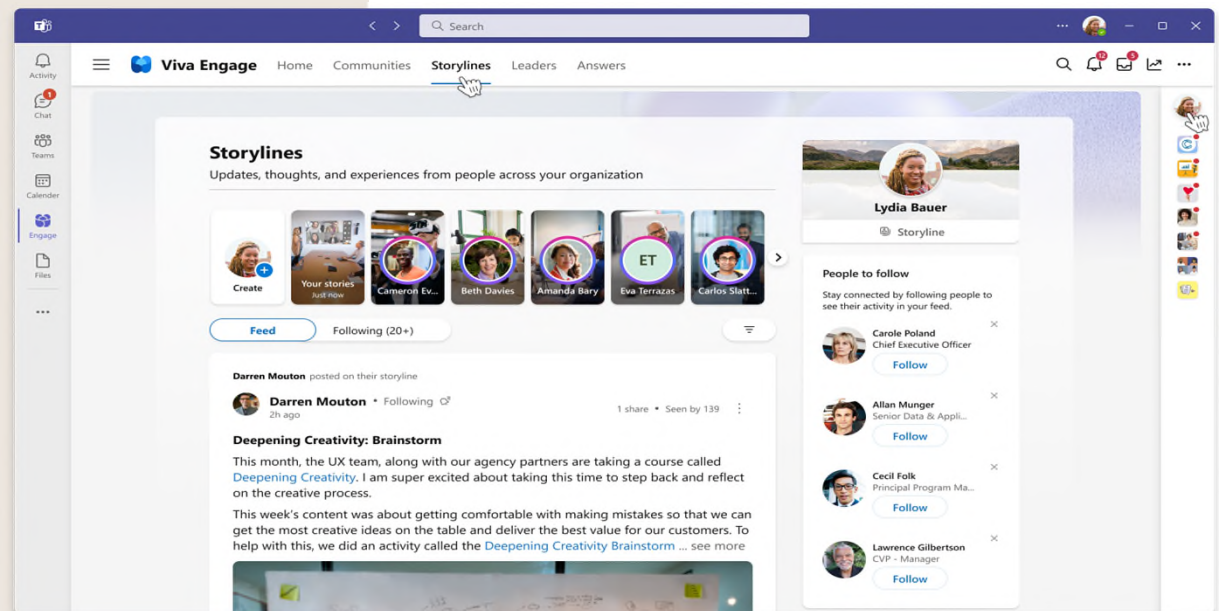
Search

Activity
1
Chat
Teams
Calender
Engage
Files
...

Viva Engage Home Communities Storylines Leaders Answers

Storylines
Updates, thoughts, and experiences from people across your organization

Create
Your stories
Just now
Cameron Ev...
Beth Davies
Amanda Bary
ET
Eva Terrazas
Carlos Slatt...

Feed Following (20+)

Darren Mouton posted on their storyline
Darren Mouton • Following
2h ago
1 share • Seen by 139

Deepening Creativity: Brainstorm
This month, the UX team, along with our agency partners are taking a course called Deepening Creativity. I am super excited about taking this time to step back and reflect on the creative process.

This week's content was about getting comfortable with making mistakes so that we can get the most creative ideas on the table and deliver the best value for our customers. To help with this, we did an activity called the Deepening Creativity Brainstorm ... see more

Lydia Bauer
Storyline

People to follow
Stay connected by following people to see their activity in your feed.

Carole Poland
Chief Executive Officer
Follow

Allan Munger
Senior Data & Appli...
Follow

Cecil Folk
Principal Program Ma...
Follow

Lawrence Gilbertson
CVP - Manager
Follow